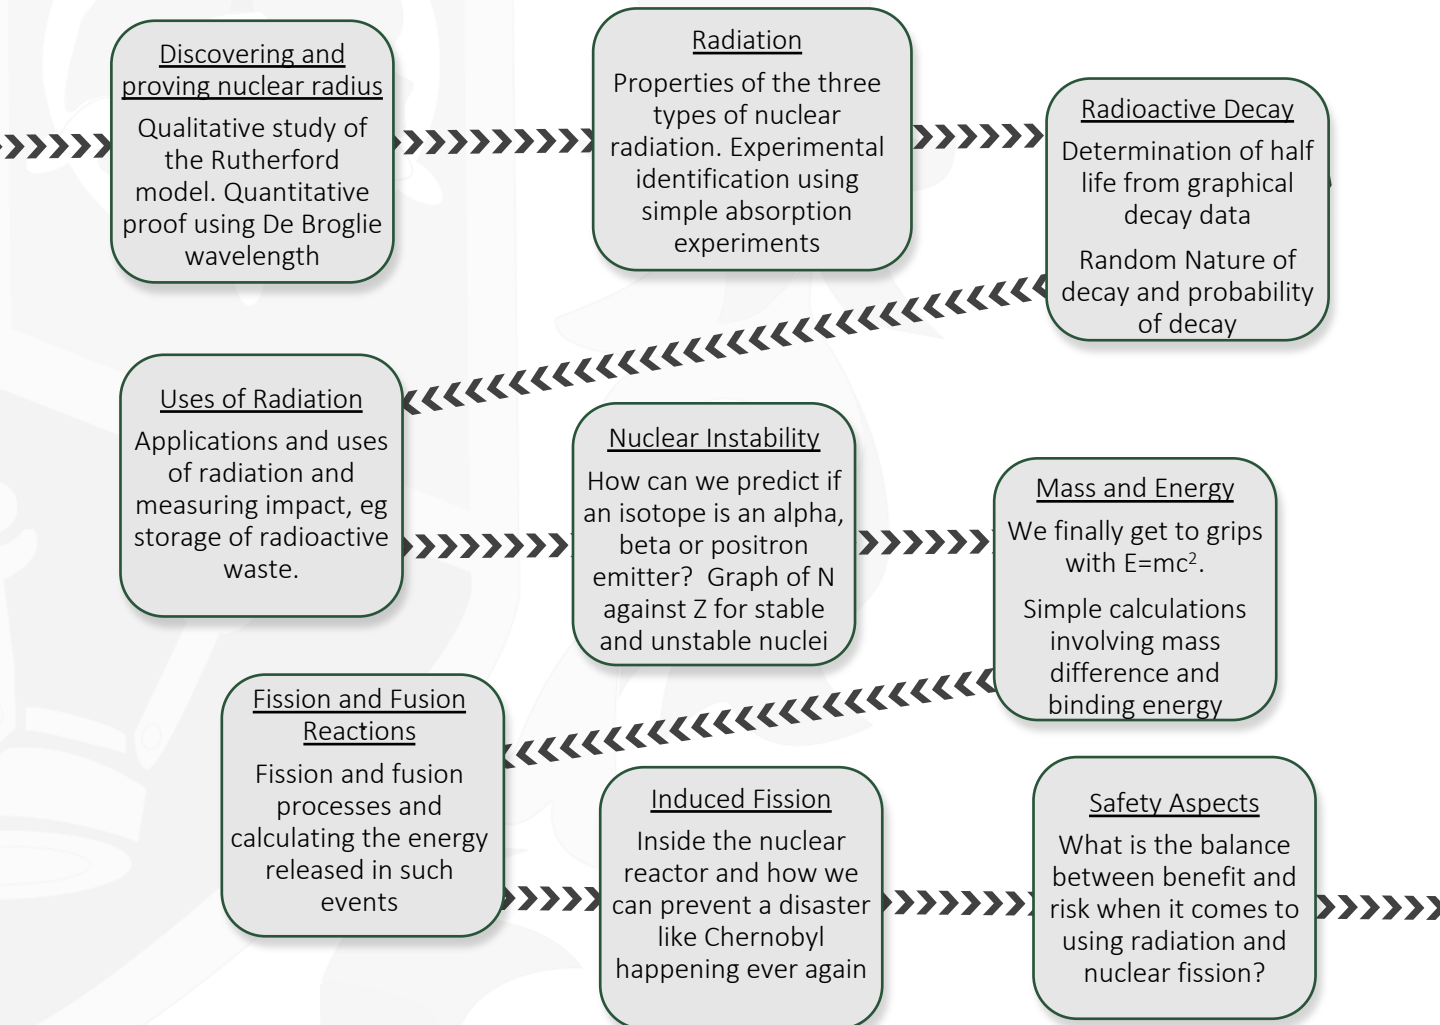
Discovering and proving nuclear radius

Qualitative study of the Rutherford model. Quantitative proof using De Broglie wavelength

Radiation

Properties of the three types of nuclear radiation. Experimental identification using simple absorption experiments

Radioactive Decay

Determination of half life from graphical decay data

Random Nature of decay and probability of decay

Uses of Radiation

Applications and uses of radiation and measuring impact, eg storage of radioactive waste.

Nuclear Instability

How can we predict if an isotope is an alpha, beta or positron emitter? Graph of N against Z for stable and unstable nuclei

Mass and Energy

We finally get to grips with E=mc$^2$.

Simple calculations involving mass difference and binding energy

Fission and Fusion Reactions

Fission and fusion processes and calculating the energy released in such events

Induced Fission

Inside the nuclear reactor and how we can prevent a disaster like Chernobyl happening ever again

Safety Aspects

What is the balance between benefit and risk when it comes to using radiation and nuclear fission?